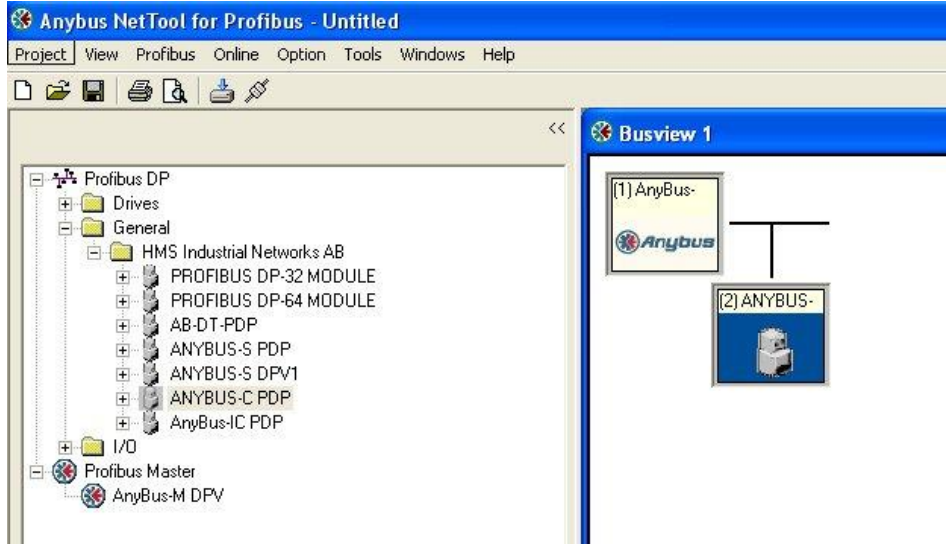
Anybus NetTool for Profibus - Untitled

Project View Profibus Online Option Tools Windows Help

<<

Profibus DP
Drives
General
HMS Industrial Networks AB
PROFIBUS DP-32 MODULE
PROFIBUS DP-64 MODULE
AB-DT-PDP
ANYBUS-S PDP
ANYBUS-S DPV1
ANYBUS-C PDP
AnyBus-IC PDP
I/O
Profibus Master
AnyBus-M DPV

Busview 1

(1) AnyBus-
Anybus

(2) ANYBUS-